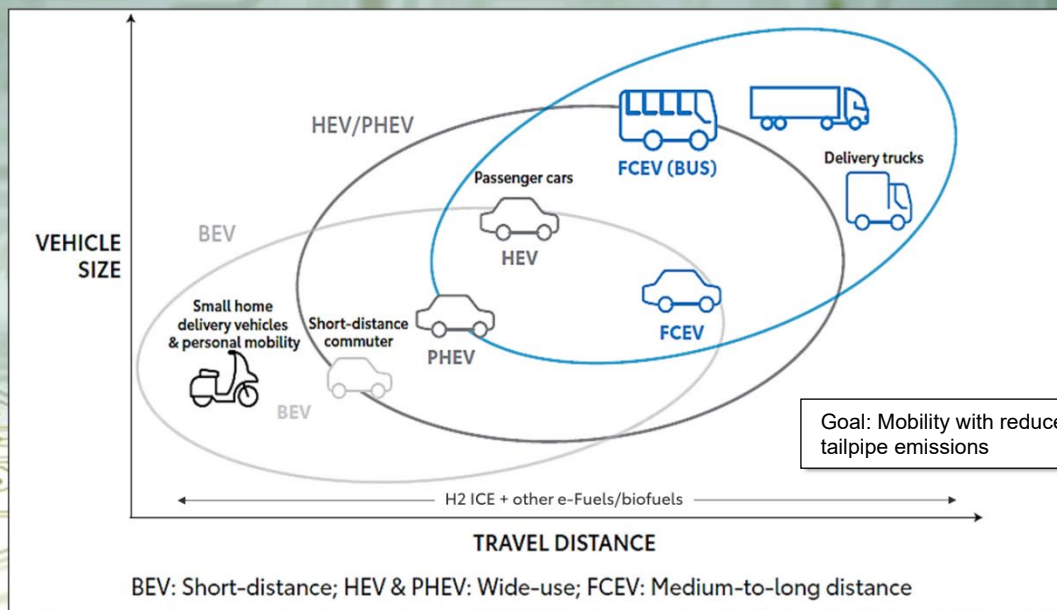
VEHICLE SIZE

HEV/PHEV

BEV

FCEV (BUS)

Delivery trucks

Passenger cars

HEV

Small home delivery vehicles & personal mobility

Short-distance commuter

PHEV

FCEV

BEV

Goal: Mobility with reduce tailpipe emissions

H2 ICE + other e-Fuels/biofuels

TRAVEL DISTANCE

BEV: Short-distance; HEV & PHEV: Wide-use; FCEV: Medium-to-long distance